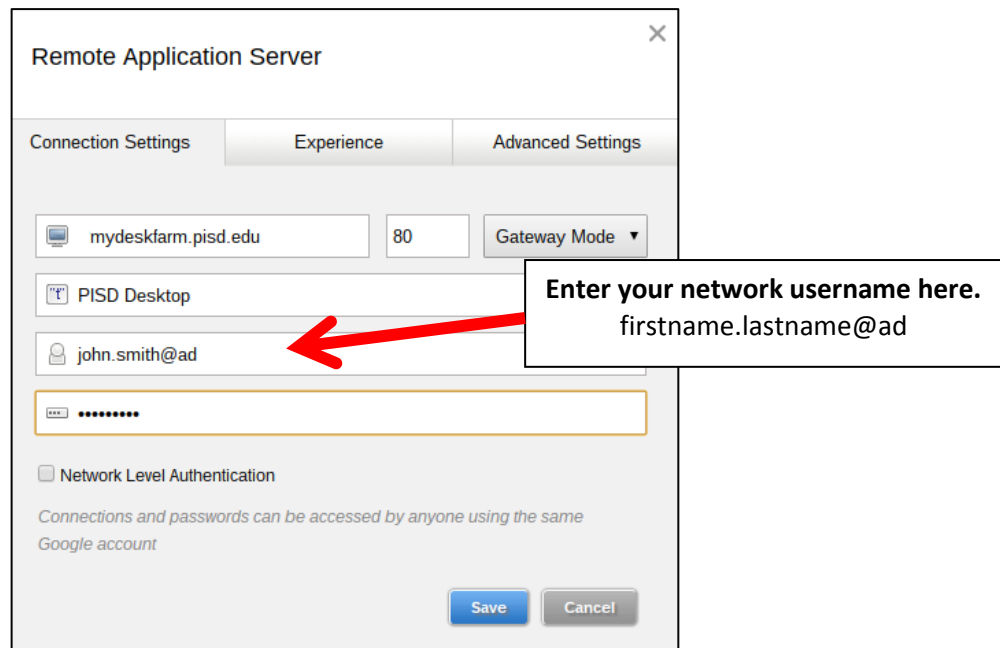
Remote Application Server

×

Connection Settings | Experience | Advanced Settings

mydeskfarm.pisd.edu

80

Gateway Mode ▾

PISD Desktop

john.smith@ad

•••••••••

Enter your network username here.
firstname.lastname@ad

Network Level Authentication

Connections and passwords can be accessed by anyone using the same Google account

Save

Cancel